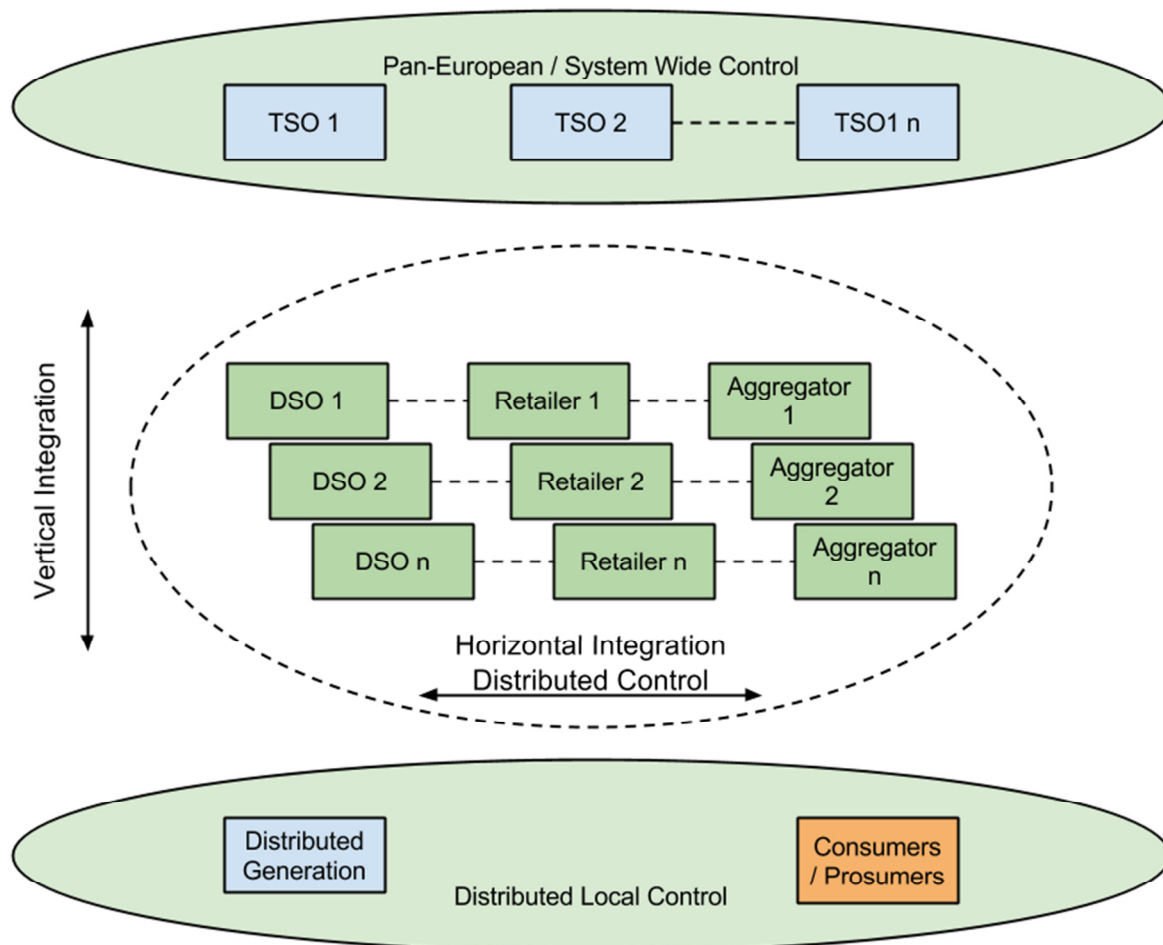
Pan-European / System Wide Control

TSO 1

TSO 2

TSO1 n

Vertical Integration

DSO 1

Retailer 1

Aggregator 1

DSO 2

Retailer 2

Aggregator 2

DSO n

Retailer n

Aggregator n

Horizontal Integration
Distributed Control

Distributed Generation

Consumers / Prosumers

Distributed Local Control